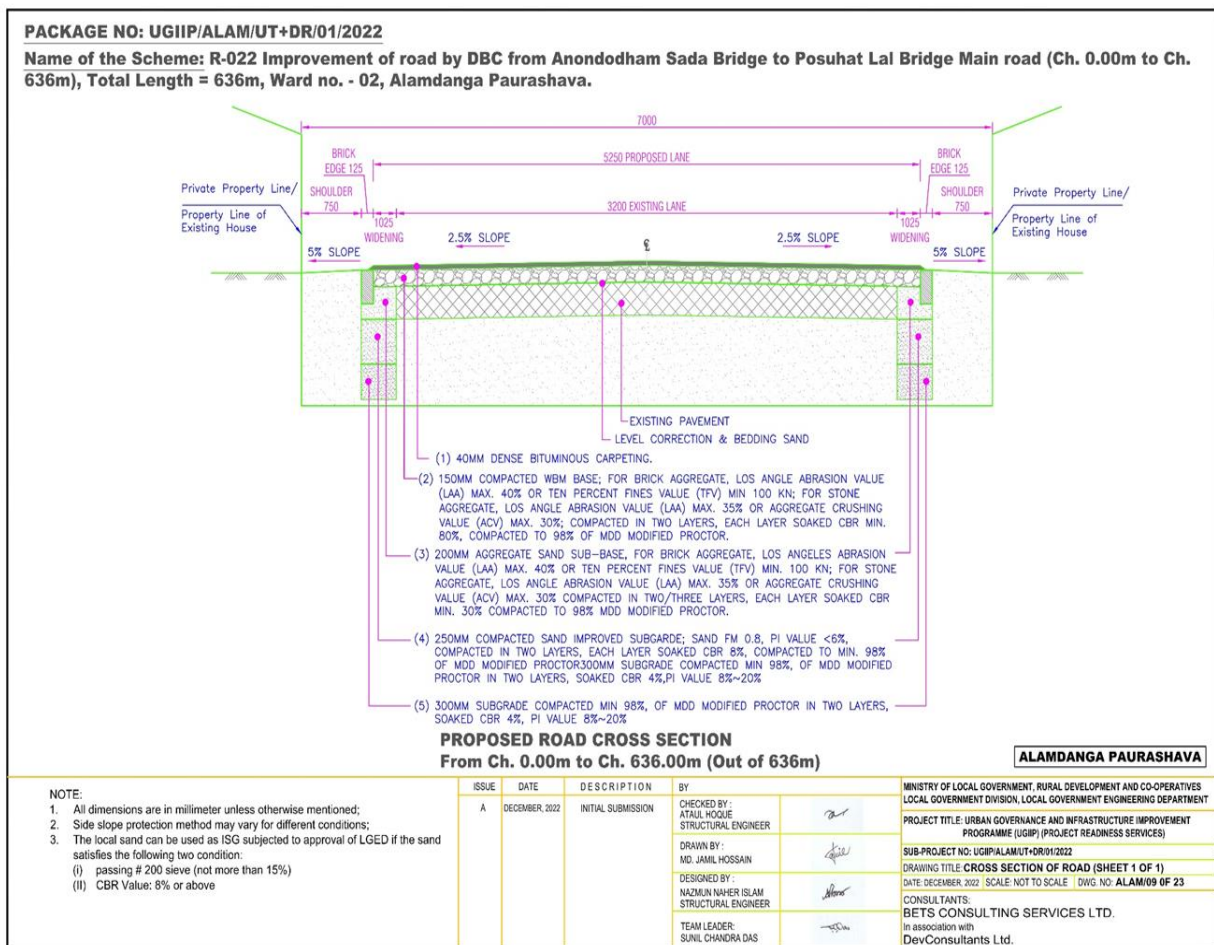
PACKAGE NO: UGIIP/ALAM/UT+DR/01/2022

Name of the Scheme: R-022 Improvement of road by DBC from Anondodham Sada Bridge to Posuhat Lal Bridge Main road (Ch. 0.00m to Ch. 636m), Total Length = 636m, Ward no. - 02, Alamdanga Paurashava.

7000

BRICK EDGE 125

5250 PROPOSED LANE

BRICK EDGE 125

Private Property Line/ Property Line of Existing House

SHOULDER 750

1025 WIDENING

3200 EXISTING LANE

1025 WIDENING

SHOULDER 750

Private Property Line/ Property Line of Existing House

5% SLOPE

2.5% SLOPE

℄

2.5% SLOPE

5% SLOPE

EXISTING PAVEMENT

LEVEL CORRECTION & BEDDING SAND

(1) 40MM DENSE BITUMINOUS CARPETING.

(2) 150MM COMPACTED WBM BASE; FOR BRICK AGGREGATE, LOS ANGLE ABRASION VALUE (LAA) MAX. 40% OR TEN PERCENT FINES VALUE (TFV) MIN 100 KN; FOR STONE AGGREGATE, LOS ANGLE ABRASION VALUE (LAA) MAX. 35% OR AGGREGATE CRUSHING VALUE (ACV) MAX. 30%; COMPACTED IN TWO LAYERS, EACH LAYER SOAKED CBR MIN. 80%, COMPACTED TO 98% OF MDD MODIFIED PROCTOR.

(3) 200MM AGGREGATE SAND SUB-BASE, FOR BRICK AGGREGATE, LOS ANGELES ABRASION VALUE (LAA) MAX. 40% OR TEN PERCENT FINES VALUE (TFV) MIN. 100 KN; FOR STONE AGGREGATE, LOS ANGLE ABRASION VALUE (LAA) MAX. 35% OR AGGREGATE CRUSHING VALUE (ACV) MAX. 30% COMPACTED IN TWO/THREE LAYERS, EACH LAYER SOAKED CBR MIN. 30% COMPACTED TO 98% MDD MODIFIED PROCTOR.

(4) 250MM COMPACTED SAND IMPROVED SUBGARDE; SAND FM 0.8, PI VALUE <6%, COMPACTED IN TWO LAYERS, EACH LAYER SOAKED CBR 8%, COMPACTED TO MIN. 98% OF MDD MODIFIED PROCTOR300MM SUBGRADE COMPACTED MIN 98%, OF MDD MODIFIED PROCTOR IN TWO LAYERS, SOAKED CBR 4%,PI VALUE 8%~20%

(5) 300MM SUBGRADE COMPACTED MIN 98%, OF MDD MODIFIED PROCTOR IN TWO LAYERS, SOAKED CBR 4%, PI VALUE 8%~20%

PROPOSED ROAD CROSS SECTION
From Ch. 0.00m to Ch. 636.00m (Out of 636m)

ALAMDANGA PAURASHAVA

NOTE:
1. All dimensions are in millimeter unless otherwise mentioned;
2. Side slope protection method may vary for different conditions;
3. The local sand can be used as ISG subjected to approval of LGED if the sand satisfies the following two condition:
(i) passing # 200 sieve (not more than 15%)
(II) CBR Value: 8% or above

| ISSUE | DATE | DESCRIPTION | BY |
|---|---|---|---|
| A | DECEMBER, 2022 | INITIAL SUBMISSION | CHECKED BY : ATAUL HOQUE STRUCTURAL ENGINEER |
| | | | DRAWN BY : MD. JAMIL HOSSAIN |
| | | | DESIGNED BY : NAZMUN NAHER ISLAM STRUCTURAL ENGINEER |
| | | | TEAM LEADER: SUNIL CHANDRA DAS |

MINISTRY OF LOCAL GOVERNMENT, RURAL DEVELOPMENT AND CO-OPERATIVES LOCAL GOVERNMENT DIVISION, LOCAL GOVERNMENT ENGINEERING DEPARTMENT

PROJECT TITLE: URBAN GOVERNANCE AND INFRASTRUCTURE IMPROVEMENT PROGRAMME (UGIIP) (PROJECT READINESS SERVICES)

SUB-PROJECT NO: UGIIP/ALAM/UT+DR/01/2022

DRAWING TITLE: CROSS SECTION OF ROAD (SHEET 1 OF 1)

DATE: DECEMBER, 2022 SCALE: NOT TO SCALE DWG. NO: ALAM/09 0F 23

CONSULTANTS:
BETS CONSULTING SERVICES LTD.
In association with
DevConsultants Ltd.